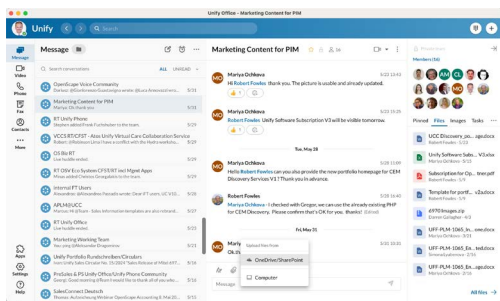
Unify Office - Marketing Content for PIM

Unify

Message

Search conversations

ALL UNREAD

OpenScape Voice Community
Stephan: @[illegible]

Marketing Content for PIM
Mariya Ochkova

RT Unify Phone
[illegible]

VCCS RT/CRT - Atos Unify Virtual Care Collaboration Service
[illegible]

OS Biz RT
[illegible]

RT OSV Eco System CP/DT/RT incl Mgmt Apps
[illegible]

Internal PT Users
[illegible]

APL4U/UCC
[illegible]

RT Unify Office
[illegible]

Marketing Working Team
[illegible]

Unify Portfolio Rundschreiben/Circulars
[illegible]

PreSales & PS Unify Office/Unify Phone Community
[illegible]

SalesConnect Deutsch
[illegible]

Video
Phone
Fax
Contacts
More
Apps
Settings
Help

Marketing Content for PIM

Mariya Ochkova
Hi @Robert Fowles Yes, thank you. The picture is usable and already uploaded.

Mariya Ochkova
Robert Fowles Unify Software Subscription V3 will be visible tomorrow.

Tue, May 28

Mariya Ochkova
Hello Robert Fowles can you please provide the new portfolio homepage for CEM Discovery Services V1? Thank you in advance.

Robert Fowles
Hi Mariya Ochkova - I checked with Gregor, we can use the already existing PHP for CEM Discovery. Please confirm that's OK for you. thanks!

Upload files from
OneDrive/SharePoint
Computer

Members (6)

Pinned Files Images Tasks

UCE Discovery_po...ppt.docx
Unify Software Subs... V3.xlsx
Subscription for Op... tter.pdf
Template for portfol... ss.docx
6970 Images.zip
UFF-PM-1065_En... ry.docx
UFF-PM-1065_En... ng.docx
UFF-PM-1065_En... ys.docx

All files